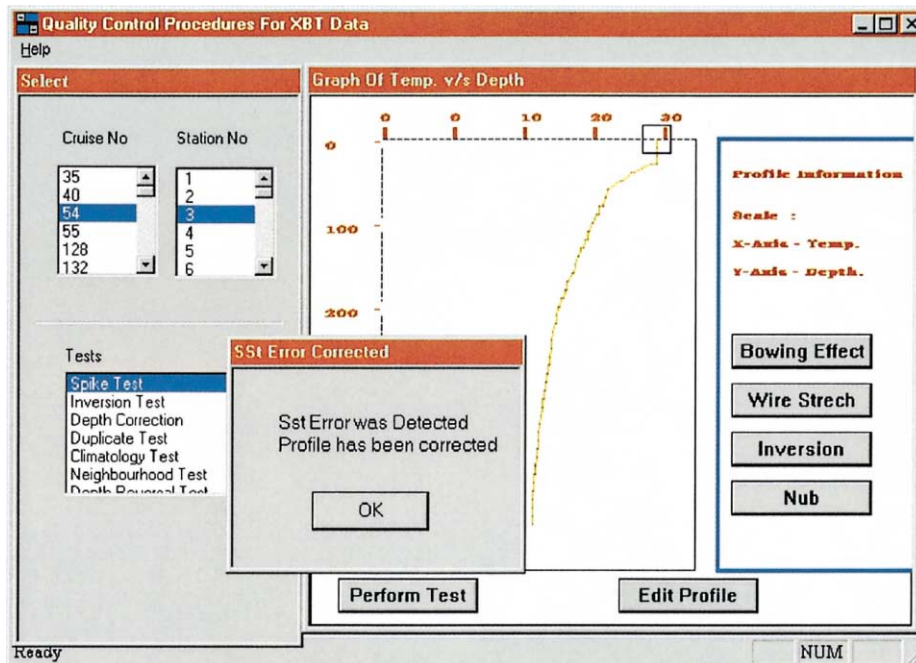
Quality Control Procedures For XBT Data

Help

Select

Cruise No

35
40
54
55
128
132

Station No

1
2
3
4
5
6

Tests

Spike Test
Inversion Test
Depth Correction
Duplicate Test
Climatology Test
Neighbourhood Test
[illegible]

Graph Of Temp. v/s Depth

0 0 10 20 30

0

100

200

Profile Information

Scale :

X-Axis - Temp.

Y-Axis - Depth.

Bowing Effect

Wire Strech

Inversion

Nub

SSt Error Corrected

Sst Error was Detected
Profile has been corrected

OK

Perform Test

Edit Profile

Ready

NUM